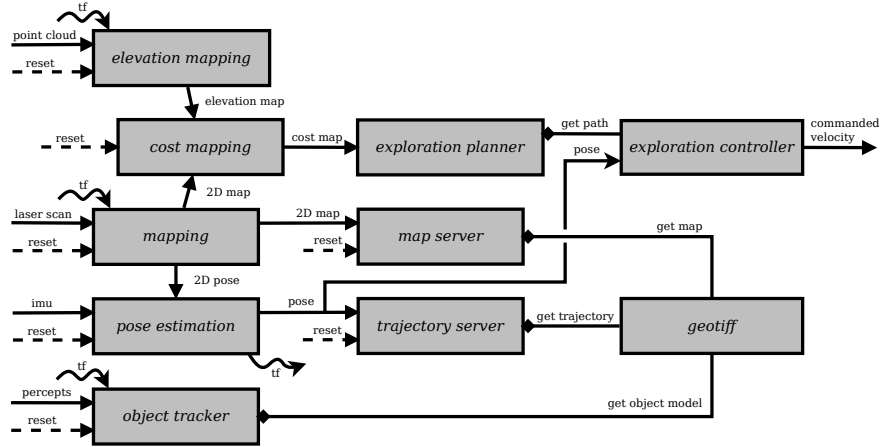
tf
point cloud
reset
elevation mapping
elevation map
reset
cost mapping
cost map
exploration planner
get path
exploration controller
commanded velocity
pose
tf
2D map
laser scan
reset
mapping
2D map
reset
map server
get map
2D pose
imu
reset
pose estimation
pose
reset
trajectory server
get trajectory
geotiff
tf
tf
percepts
reset
object tracker
get object model